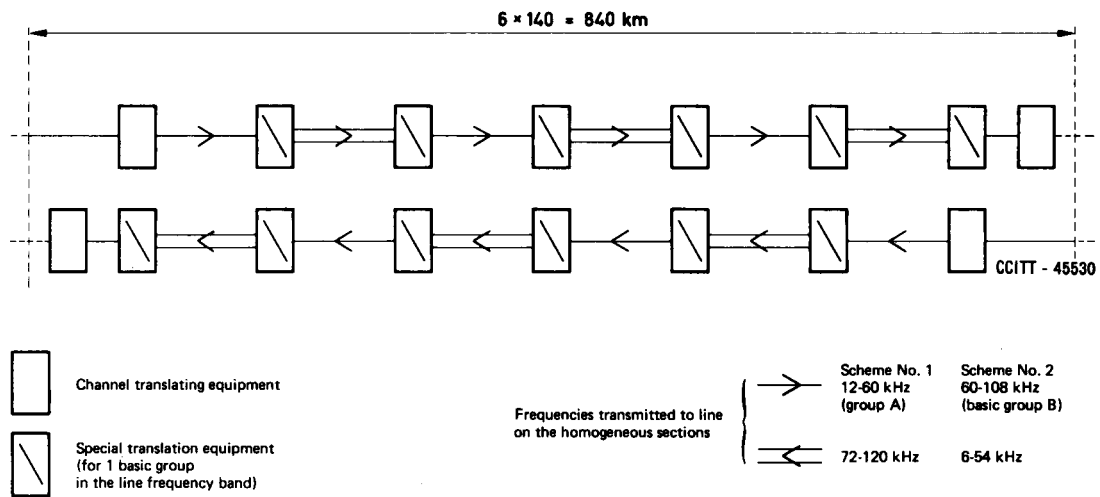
6 × 140 = 840 km

CCITT - 45530

Channel translating equipment

Special translation equipment (for 1 basic group in the line frequency band)

Frequencies transmitted to line on the homogeneous sections

| | Scheme No. 1 | Scheme No. 2 |
|---|---|---|
| → | 12-60 kHz (group A) | 60-108 kHz (basic group B) |
| ⇐ | 72-120 kHz | 6-54 kHz |